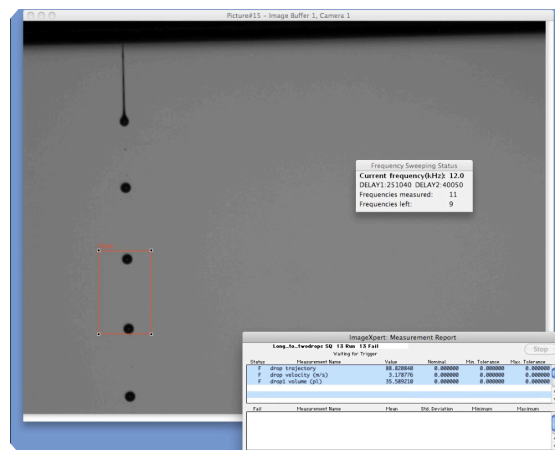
Picture#15 - Image Buffer 1, Camera 1

Frequency Sweeping Status
Current frequency(kHz): 12.0
DELAY1:251040 DELAY2: 40050
Frequencies measured: 11
Frequencies left: 9

ImageXpert: Measurement Report
Long_to_twodrops SQ 13 Run 13 Fail
Waiting for Trigger
Stop

| Status | Measurement Name | Value | Nominal | Min. Tolerance | Max. Tolerance |
|---|---|---|---|---|---|
| F | drop trajectory | 88.828840 | 0.000000 | 0.000000 | 0.000000 |
| F | drop velocity (m/s) | 3.178776 | 0.000000 | 0.000000 | 0.000000 |
| F | drop1 volume (pl) | 35.589218 | 0.000000 | 0.000000 | 0.000000 |

| Fail | Measurement Name | Mean | Std. Deviation | Minimum | Maximum |
|---|---|---|---|---|---|